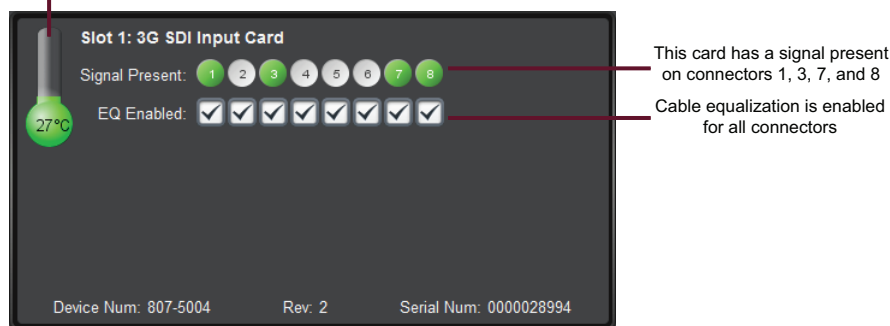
Slot 1: 3G SDI Input Card

Signal Present: 1 2 3 4 5 6 7 8

EQ Enabled:

27°C

Device Num: 807-5004 Rev: 2 Serial Num: 0000028994

This card has a signal present on connectors 1, 3, 7, and 8

Cable equalization is enabled for all connectors